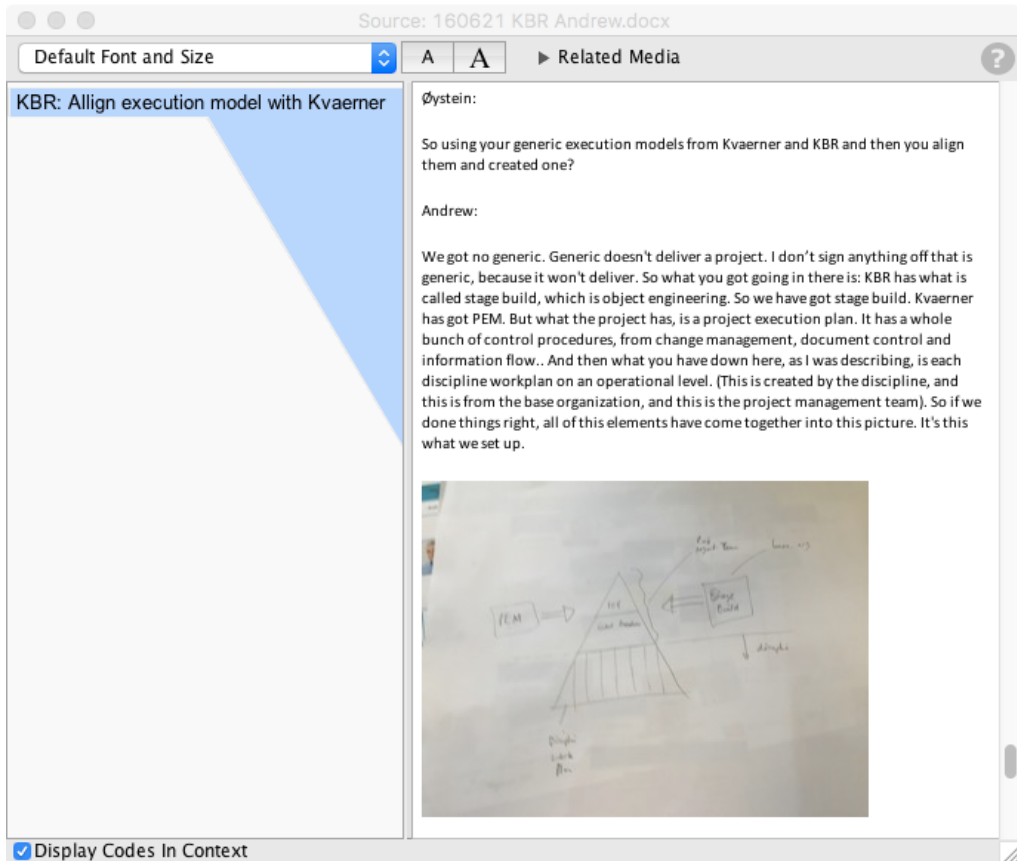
Source: 160621 KBR Andrew.docx

Default Font and Size

A A

Related Media

?

KBR: Allign execution model with Kvaerner

Øystein:

So using your generic execution models from Kvaerner and KBR and then you align them and created one?

Andrew:

We got no generic. Generic doesn't deliver a project. I don't sign anything off that is generic, because it won't deliver. So what you got going in there is: KBR has what is called stage build, which is object engineering. So we have got stage build. Kvaerner has got PEM. But what the project has, is a project execution plan. It has a whole bunch of control procedures, from change management, document control and information flow.. And then what you have down here, as I was describing, is each discipline workplan on an operational level. (This is created by the discipline, and this is from the base organization, and this is the project management team). So if we done things right, all of this elements have come together into this picture. It's this what we set up.

PEM

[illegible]

Stage Build

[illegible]

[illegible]

discipline

Discipline work plan

Display Codes In Context